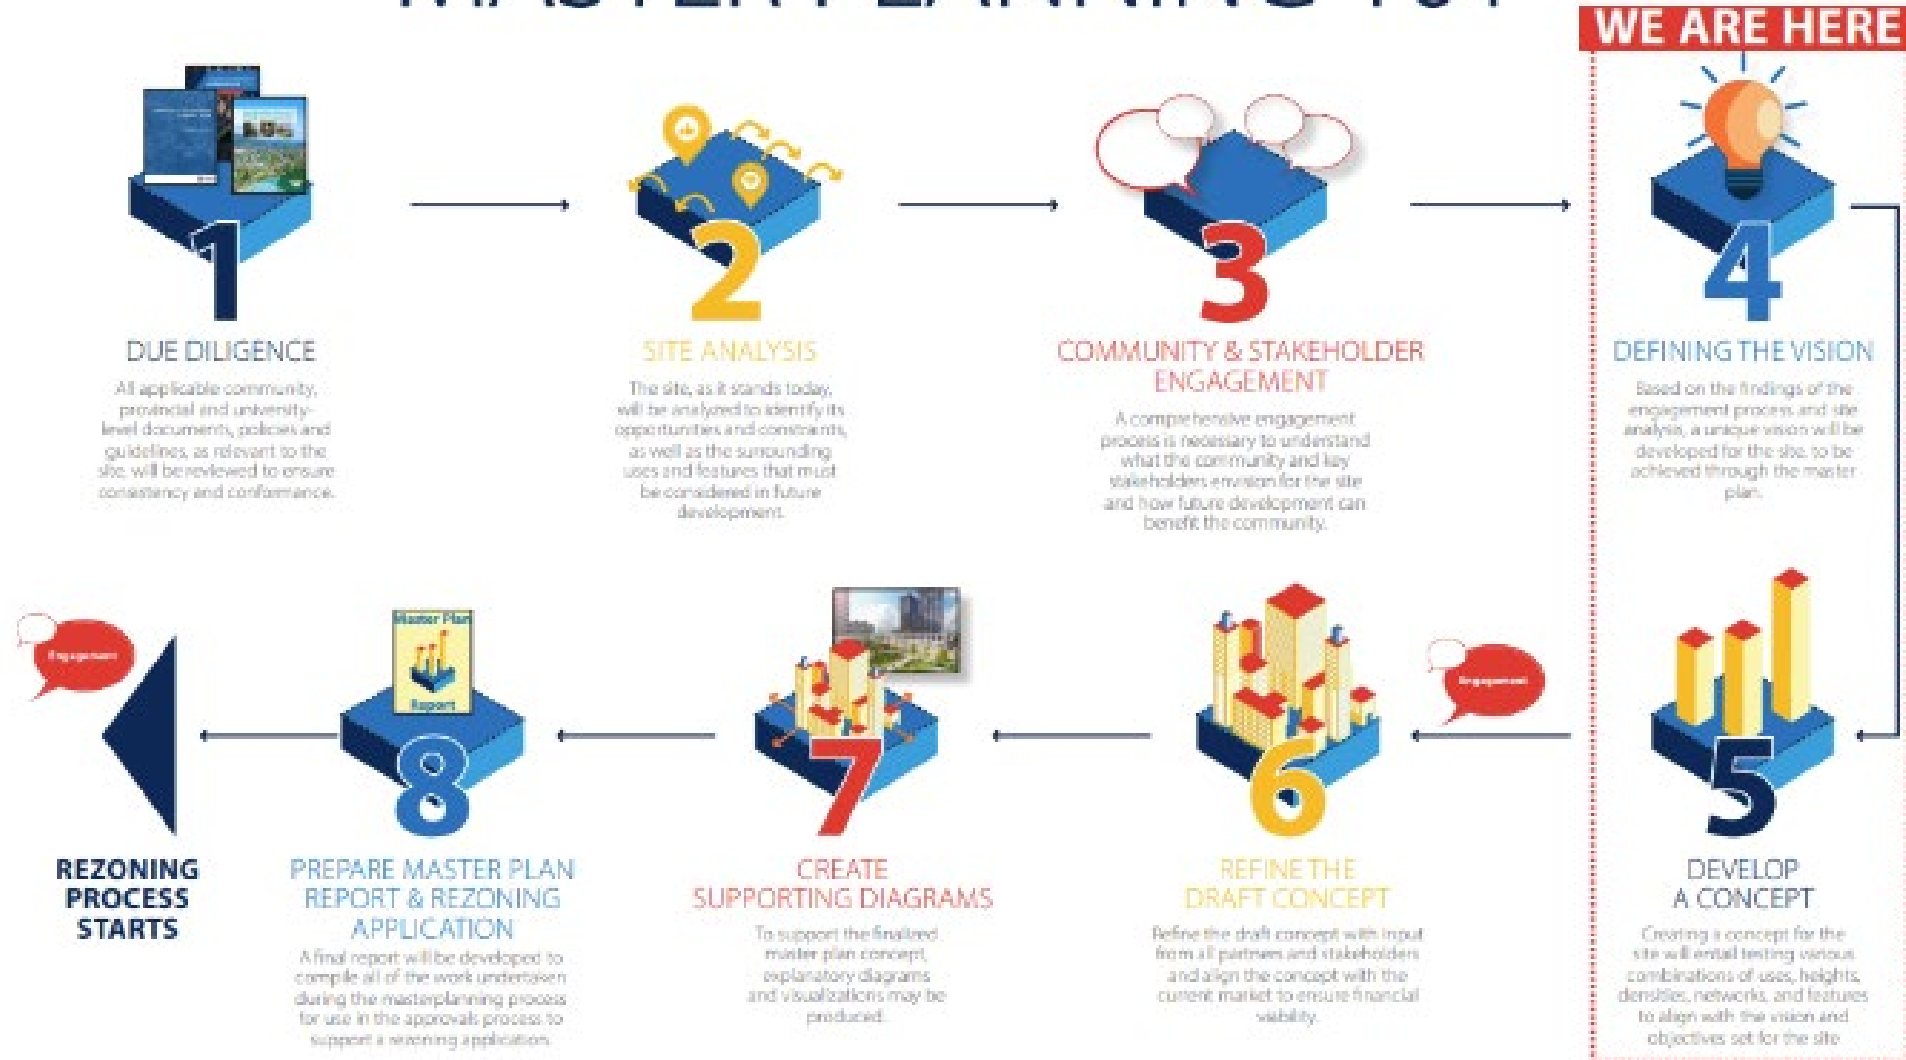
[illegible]

WE ARE HERE

1

DUE DILIGENCE

All applicable community, provincial and university-level documents, policies and guidelines, as relevant to the site, will be reviewed to ensure consistency and conformance.

2

SITE ANALYSIS

The site, as it stands today, will be analyzed to identify its opportunities and constraints, as well as the surrounding uses and features that must be considered in future development.

3

COMMUNITY & STAKEHOLDER ENGAGEMENT

A comprehensive engagement process is necessary to understand what the community and key stakeholders envision for the site and how future development can benefit the community.

4

DEFINING THE VISION

Based on the findings of the engagement process and site analysis, a unique vision will be developed for the site, to be achieved through the master plan.

Engagement

Master Plan Report

8

Engagement

7

6

5

REZONING PROCESS STARTS

PREPARE MASTER PLAN REPORT & REZONING APPLICATION

A final report will be developed to compile all of the work undertaken during the masterplanning process for use in the approvals process to support a rezoning application.

CREATE SUPPORTING DIAGRAMS

To support the finalized master plan concept, explanatory diagrams and visualizations may be produced.

REFINE THE DRAFT CONCEPT

Refine the draft concept with input from all partners and stakeholders and align the concept with the current market to ensure financial viability.

DEVELOP A CONCEPT

Creating a concept for the site will entail testing various combinations of uses, heights, densities, networks, and features to align with the vision and objectives set for the site.